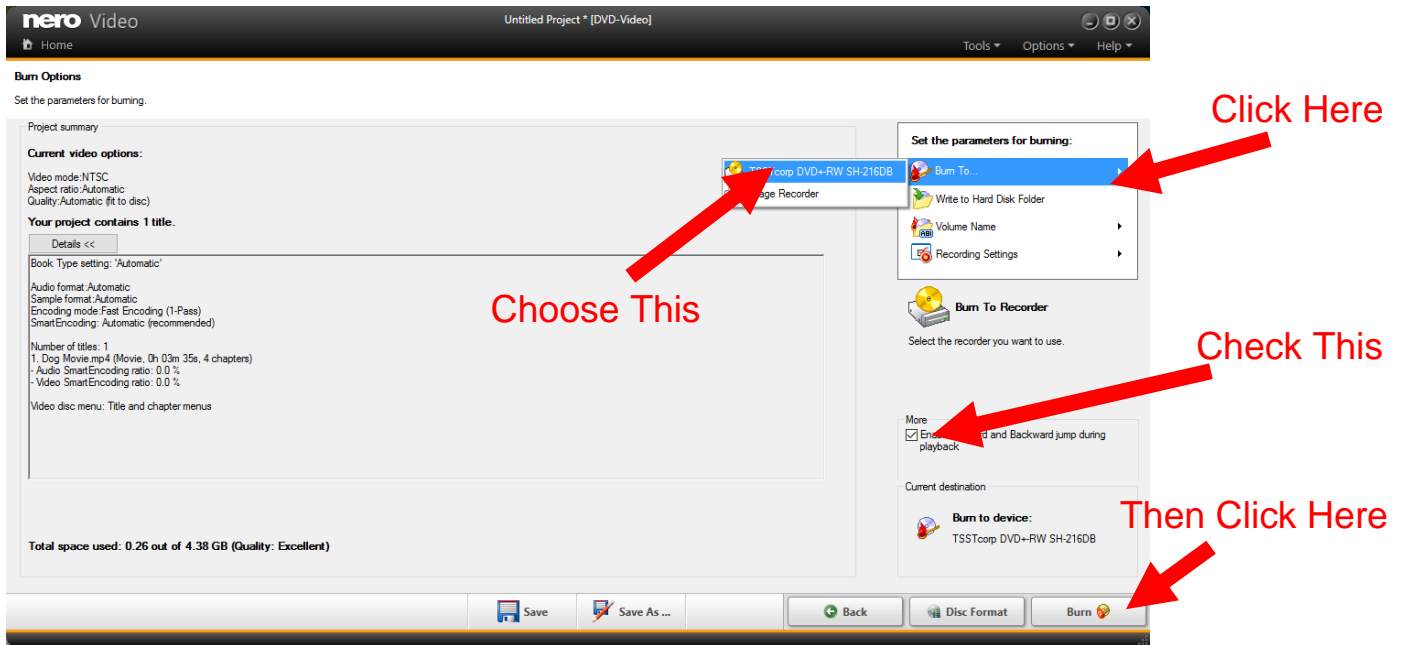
nero Video

Untitled Project * [DVD-Video]

Home

Tools ▾ Options ▾ Help ▾

Burn Options

Set the parameters for burning.

Project summary

Current video options:

Video mode:NTSC
Aspect ratio:Automatic
Quality:Automatic (fit to disc)

Your project contains 1 title.

Details <<

Book Type setting: 'Automatic'

Audio format:Automatic
Sample format:Automatic
Encoding mode:Fast Encoding (1-Pass)
SmartEncoding: Automatic (recommended)

Number of titles: 1
1. Dog Movie.mp4 (Movie, 0h 03m 35s, 4 chapters)
- Audio SmartEncoding ratio: 0.0 %
- Video SmartEncoding ratio: 0.0 %

Video disc menu: Title and chapter menus

Total space used: 0.26 out of 4.38 GB (Quality: Excellent)

TSSTcorp DVD+-RW SH-216DB
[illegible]age Recorder

Choose This

Click Here

Set the parameters for burning:

Burn To...

Write to Hard Disk Folder

Volume Name

Recording Settings

Burn To Recorder

Select the recorder you want to use.

Check This

More

Ena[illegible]d and Backward jump during playback

Current destination

Then Click Here

Burn to device:
TSSTcorp DVD+-RW SH-216DB

Save

Save As ...

Back

Disc Format

Burn